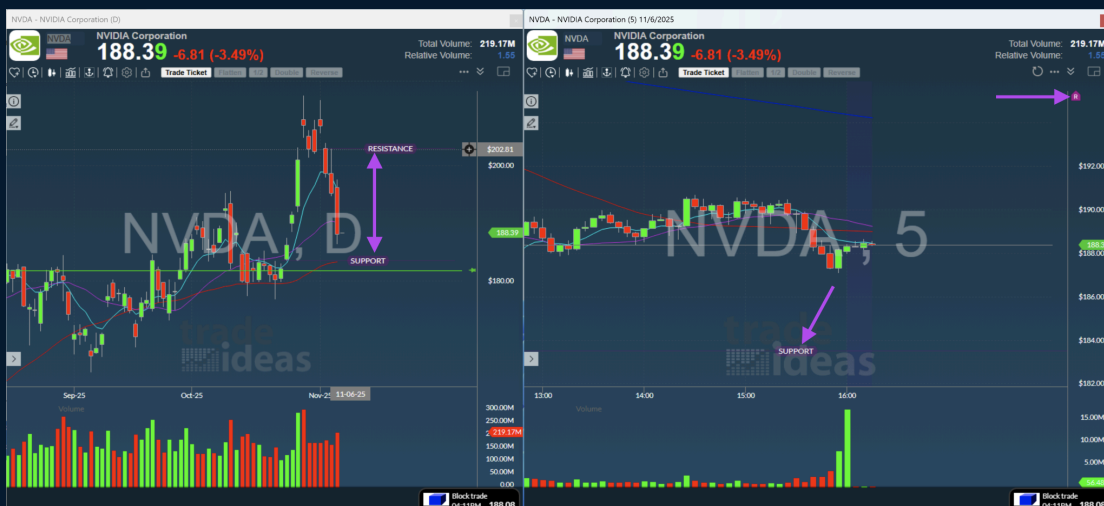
NVDA - NVIDIA Corporation (D)

NVDA
NVIDIA Corporation
188.39 -6.81 (-3.49%)
Total Volume: 219.17M
Relative Volume: 1.55

Trade Ticket Flatten 1/2 Double Reverse

RESISTANCE
SUPPORT
$202.81
$200.00
188.39
$180.00

NVDA, D

trade ideas

Sep-25
Oct-25
Nov-25
11-06-25

Volume
300.00M
219.17M
150.00M
100.00M
50.00M
0.00

Block trade
04:11PM 188.08

NVDA - NVIDIA Corporation (5) 11/6/2025

NVDA
NVIDIA Corporation
188.39 -6.81 (-3.49%)
Total Volume: 219.17M
Relative Volume: 1.55

Trade Ticket Flatten 1/2 Double Reverse

R
$192.00
$190.00
188.39
$188.00
$186.00
$184.00
$182.00

NVDA, 5

trade ideas

SUPPORT

13:00
14:00
15:00
16:00

Volume
15.00M
10.00M
5.00M

Block trade
04:11PM 188.08